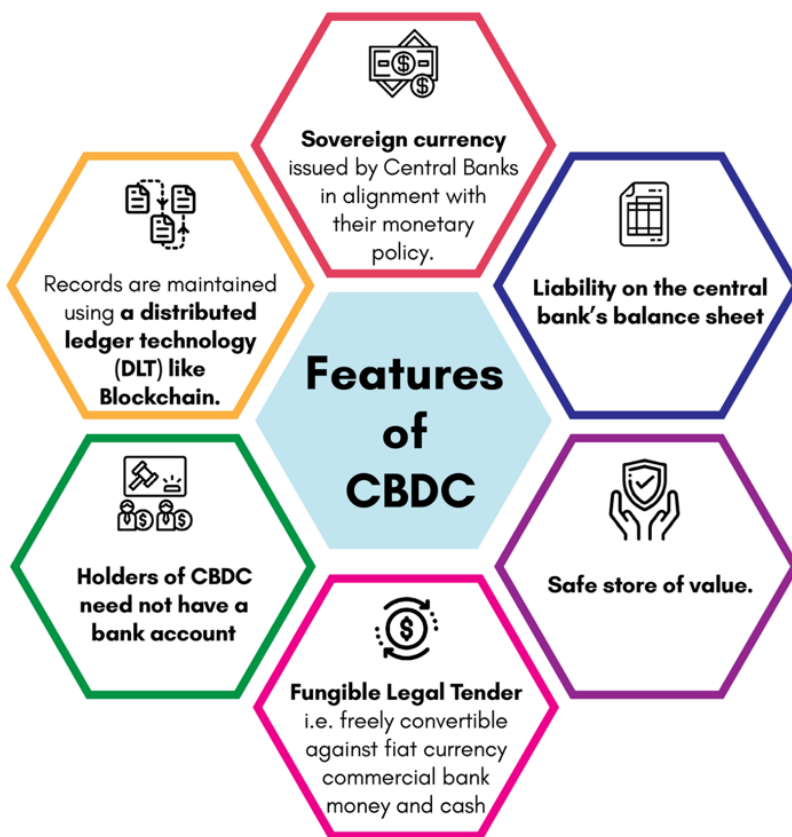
**Sovereign currency** issued by Central Banks in alignment with their monetary policy.

Records are maintained using **a distributed ledger technology (DLT) like Blockchain.**

**Liability on the central bank's balance sheet**

**Features of CBDC**

**Holders of CBDC need not have a bank account**

**Safe store of value.**

**Fungible Legal Tender** i.e. freely convertible against fiat currency commercial bank money and cash